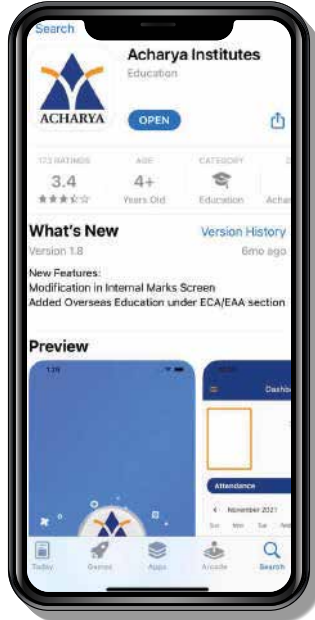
Search

ACHARYA

Acharya Institutes

Education

OPEN

173 RATINGS
3.4

AGE
4+
Years Old

CATEGORY
Education

Achar

What's New

Version History

Version 1.8

6mo ago

New Features:
Modification in Internal Marks Screen
Added Overseas Education under ECA/EAA section

Preview

1:19

Dashbo

Attendance

November 2021

Sun Mon Tue Wed

Today

Games

Apps

Arcade

Search